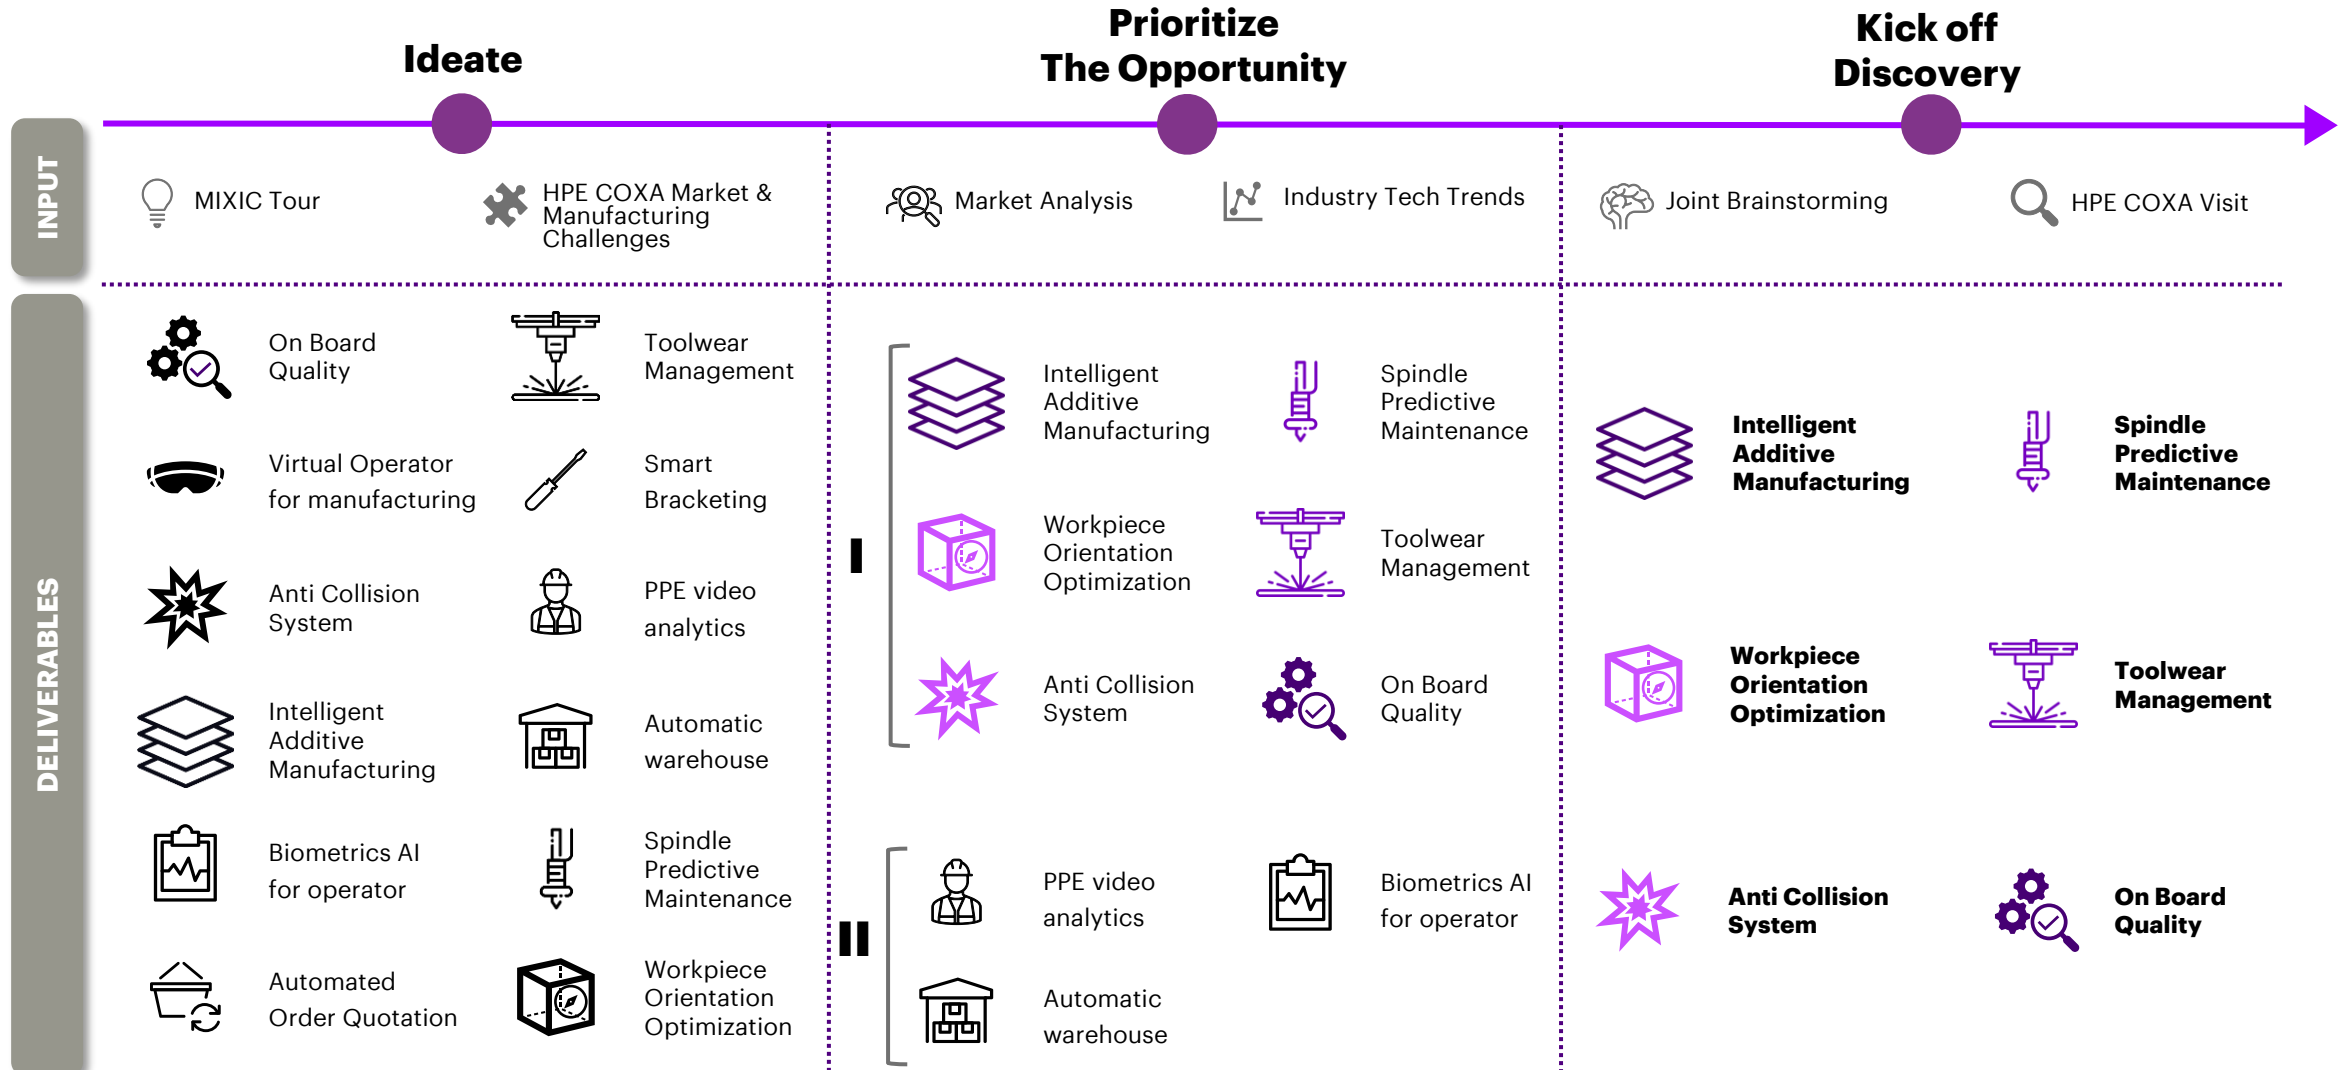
Ideate

Prioritize The Opportunity

Kick off Discovery

INPUT

MIXIC Tour

HPE COXA Market & Manufacturing Challenges

Market Analysis

Industry Tech Trends

Joint Brainstorming

HPE COXA Visit

DELIVERABLES

On Board Quality

Toolwear Management

Virtual Operator for manufacturing

Smart Bracketing

Anti Collision System

PPE video analytics

Intelligent Additive Manufacturing

Automatic warehouse

Biometrics AI for operator

Spindle Predictive Maintenance

Automated Order Quotation

Workpiece Orientation Optimization

I

Intelligent Additive Manufacturing

Spindle Predictive Maintenance

Workpiece Orientation Optimization

Toolwear Management

Anti Collision System

On Board Quality

II

PPE video analytics

Biometrics AI for operator

Automatic warehouse

Intelligent Additive Manufacturing

Spindle Predictive Maintenance

Workpiece Orientation Optimization

Toolwear Management

Anti Collision System

On Board Quality